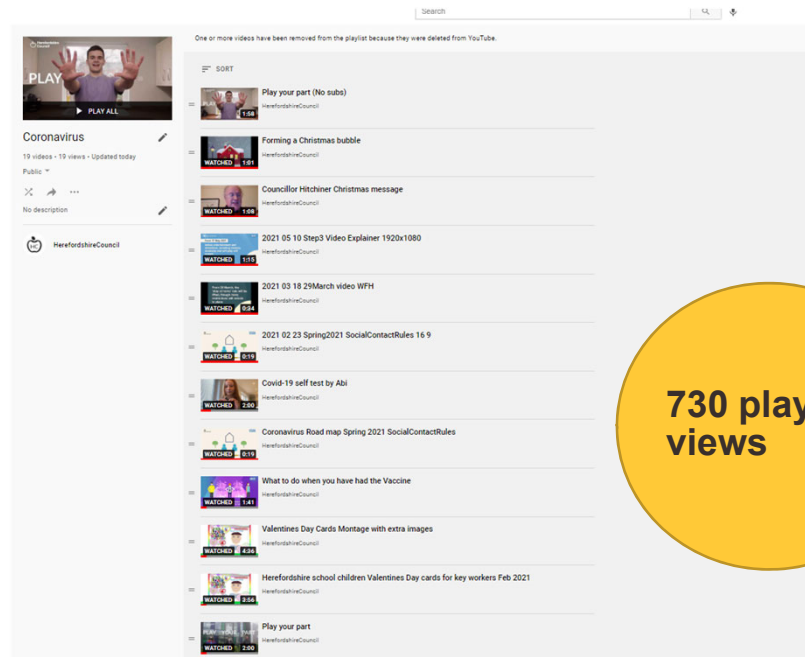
Search

One or more videos have been removed from the playlist because they were deleted from YouTube.

Herefordshire Council

PLAY

PLAY ALL

Coronavirus

19 videos • 19 views • Updated today

Public

No description

HerefordshireCouncil

SORT

1:56 Play your part (No subs)
HerefordshireCouncil

WATCHED 1:01 Forming a Christmas bubble
HerefordshireCouncil

WATCHED 1:08 Councillor Hitchiner Christmas message
HerefordshireCouncil

WATCHED 1:15 2021 05 10 Step3 Video Explainer 1920x1080
HerefordshireCouncil

WATCHED 0:34 2021 03 18 29March video WFH
HerefordshireCouncil

WATCHED 0:19 2021 02 23 Spring2021 SocialContactRules 16 9
HerefordshireCouncil

WATCHED 2:00 Covid-19 self test by Abi
HerefordshireCouncil

WATCHED 0:19 Coronavirus Road map Spring 2021 SocialContactRules
HerefordshireCouncil

WATCHED 1:41 What to do when you have had the Vaccine
HerefordshireCouncil

WATCHED 4:26 Valentines Day Cards Montage with extra images
HerefordshireCouncil

WATCHED 2:56 Herefordshire school children Valentines Day cards for key workers Feb 2021
HerefordshireCouncil

WATCHED 2:00 Play your part
HerefordshireCouncil

730 play
views